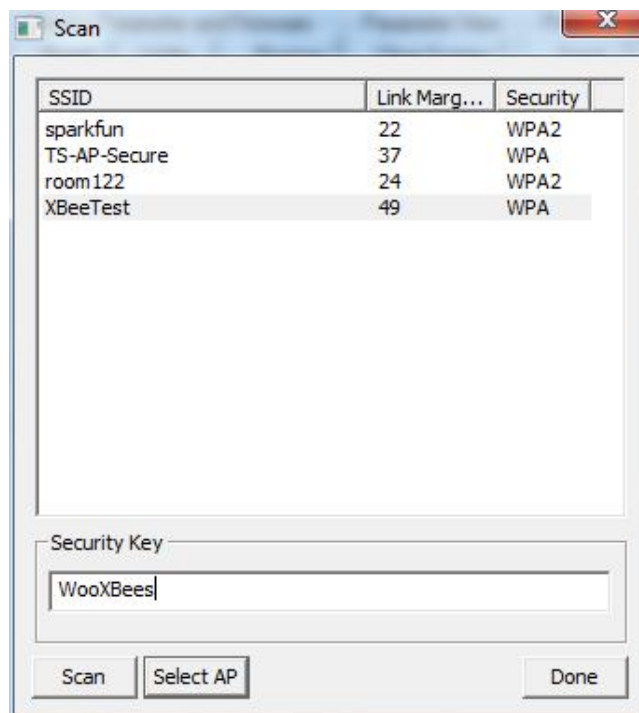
Scan

| SSID | Link Marg... | Security |
|---|---|---|
| sparkfun | 22 | WPA2 |
| TS-AP-Secure | 37 | WPA |
| room122 | 24 | WPA2 |
| XBeeTest | 49 | WPA |

Security Key

WooXBees

Scan | Select AP | Done